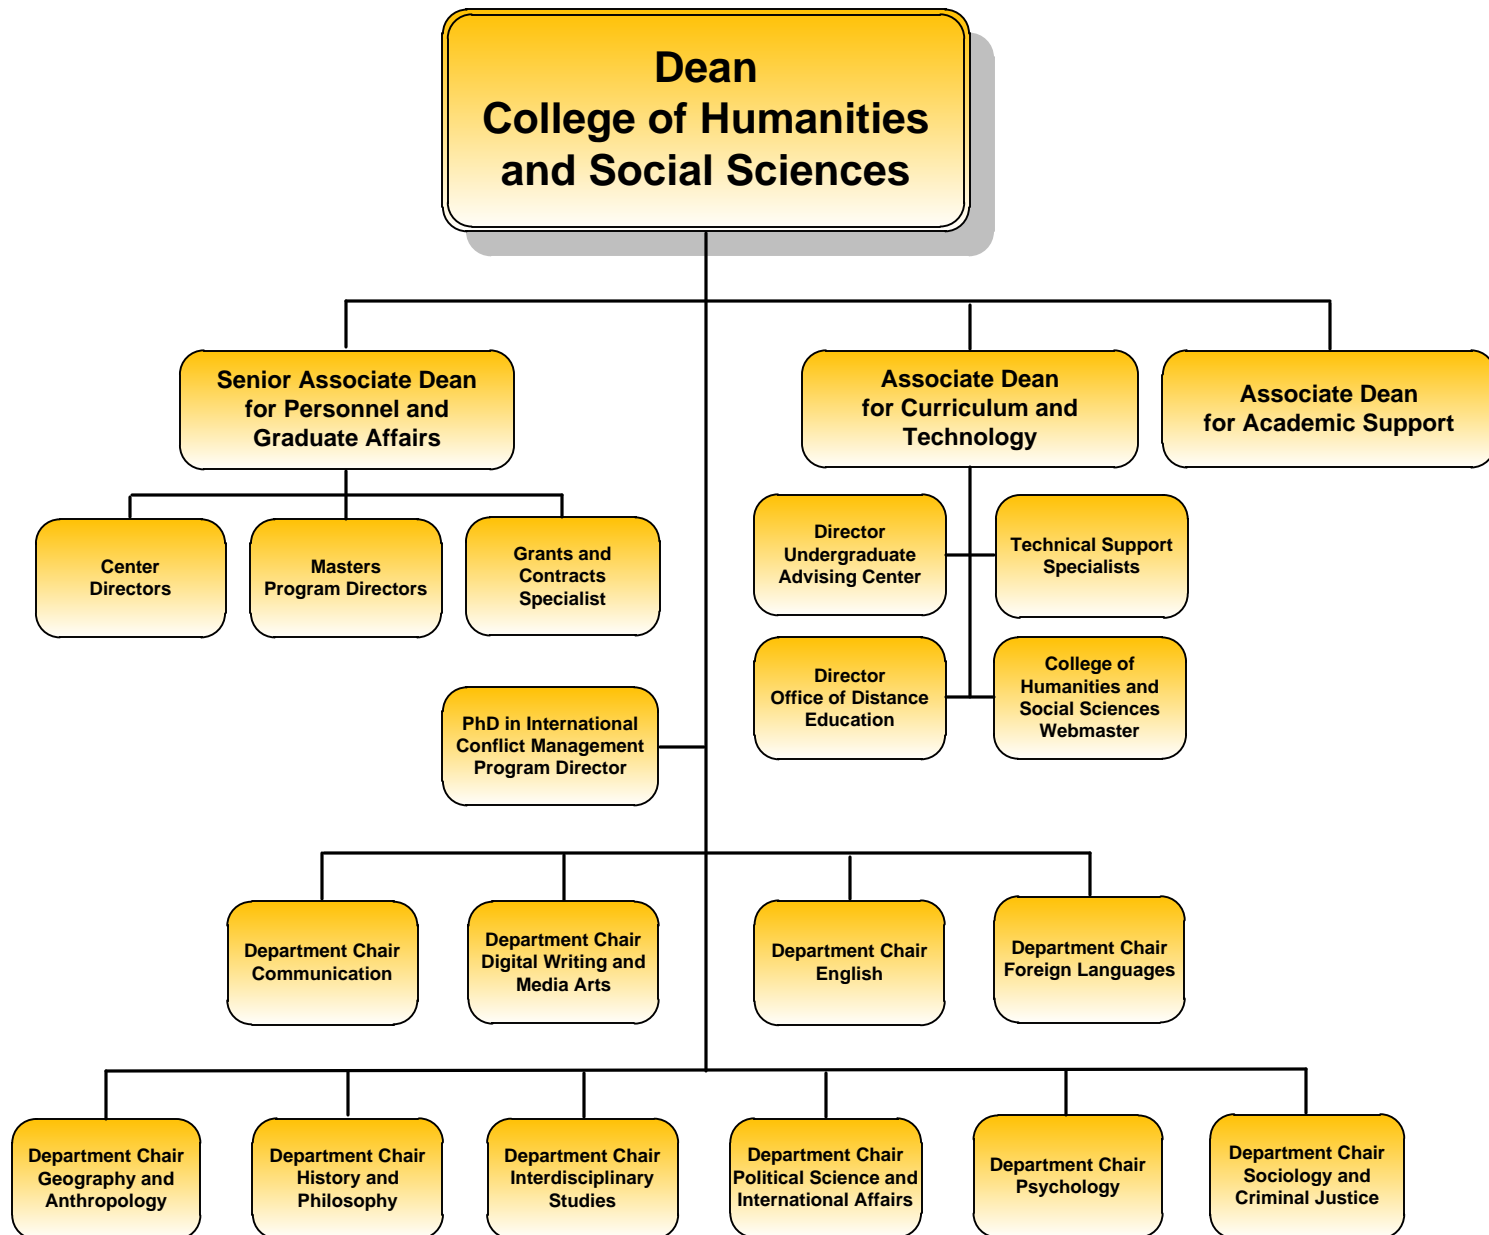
Dean
College of Humanities and Social Sciences

Senior Associate Dean for Personnel and Graduate Affairs

Associate Dean for Curriculum and Technology

Associate Dean for Academic Support

Center Directors

Masters Program Directors

Grants and Contracts Specialist

Director Undergraduate Advising Center

Technical Support Specialists

Director Office of Distance Education

College of Humanities and Social Sciences Webmaster

PhD in International Conflict Management Program Director

Department Chair Communication

Department Chair Digital Writing and Media Arts

Department Chair English

Department Chair Foreign Languages

Department Chair Geography and Anthropology

Department Chair History and Philosophy

Department Chair Interdisciplinary Studies

Department Chair Political Science and International Affairs

Department Chair Psychology

Department Chair Sociology and Criminal Justice